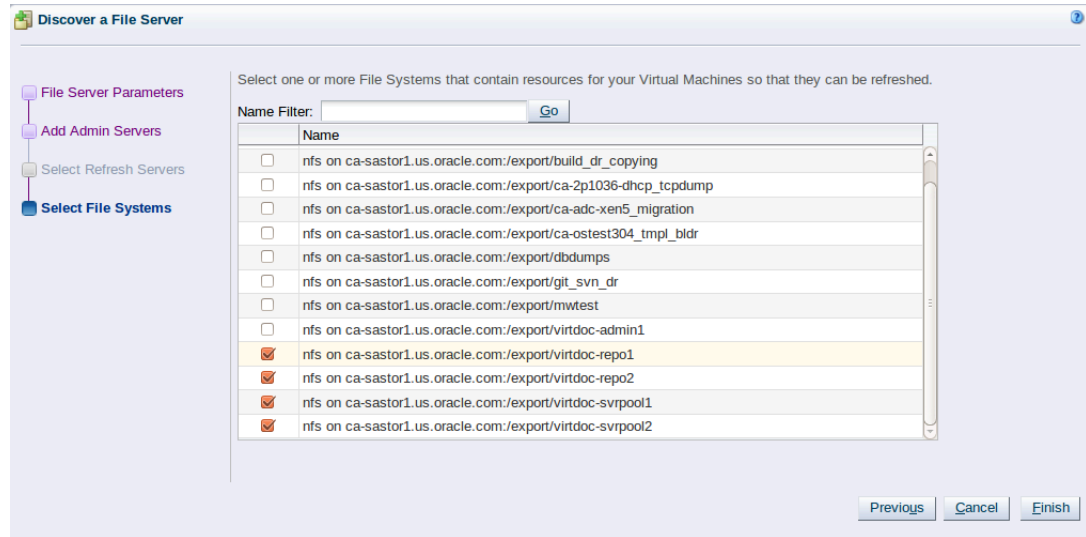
Discover a File Server

File Server Parameters
Add Admin Servers
Select Refresh Servers
Select File Systems

Select one or more File Systems that contain resources for your Virtual Machines so that they can be refreshed.

Name Filter: Go

| | Name |
|---|---|
| ☐ | nfs on ca-sastor1.us.oracle.com:/export/build_dr_copying |
| ☐ | nfs on ca-sastor1.us.oracle.com:/export/ca-2p1036-dhcp_tcpdump |
| ☐ | nfs on ca-sastor1.us.oracle.com:/export/ca-adc-xen5_migration |
| ☐ | nfs on ca-sastor1.us.oracle.com:/export/ca-ostest304_tmpl_bldr |
| ☐ | nfs on ca-sastor1.us.oracle.com:/export/dbdumps |
| ☐ | nfs on ca-sastor1.us.oracle.com:/export/git_svn_dr |
| ☐ | nfs on ca-sastor1.us.oracle.com:/export/mwtest |
| ☐ | nfs on ca-sastor1.us.oracle.com:/export/virtdoc-admin1 |
| ☑ | nfs on ca-sastor1.us.oracle.com:/export/virtdoc-repo1 |
| ☑ | nfs on ca-sastor1.us.oracle.com:/export/virtdoc-repo2 |
| ☑ | nfs on ca-sastor1.us.oracle.com:/export/virtdoc-svrpool1 |
| ☑ | nfs on ca-sastor1.us.oracle.com:/export/virtdoc-svrpool2 |

Previous Cancel Finish